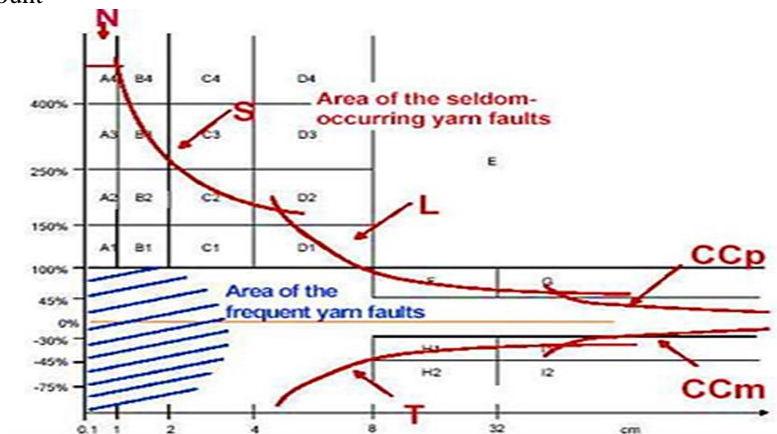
ount

N

A4 B4 C4 D4

400%

S

Area of the seldom-occurring yarn faults

A3 B3 C3 D3

250%

E

A2 B2 C2 D2

L

150%

A1 B1 C1 D1

100%

F G

CCp

45%

Area of the frequent yarn faults

0%

-30%

H1 I1

-45%

H2 I2

-75%

CCm

T

0.1 1 2 4 8 32 cm